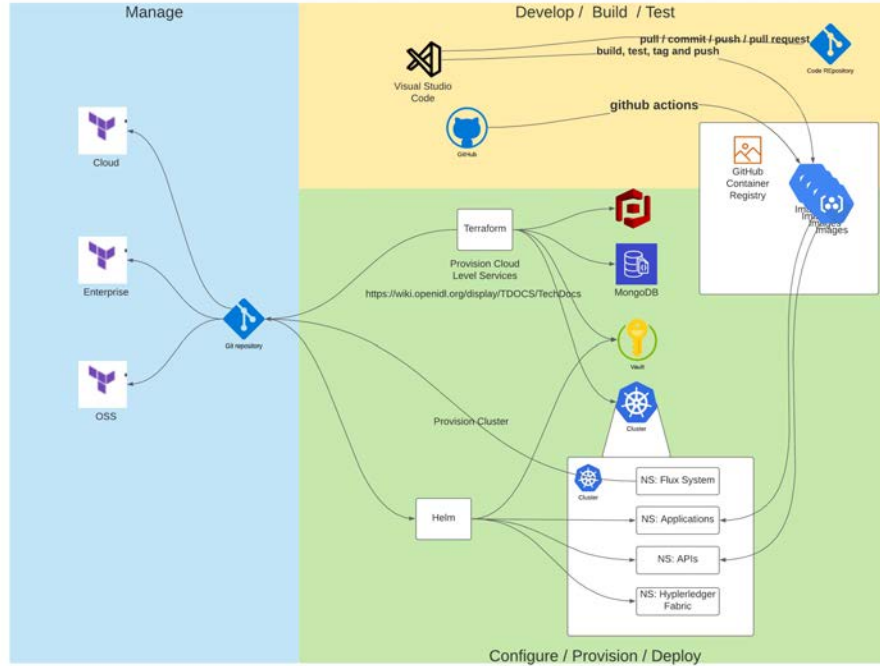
Manage

Develop / Build / Test

pull / commit / push / pull request

build, test, tag and push

Code REpository

Visual Studio Code

GitHub

github actions

GitHub Container Registry

Im Im Images

Cloud

Enterprise

OSS

Git repository

Terraform

Provision Cloud Level Services

https://wiki.openidl.org/display/TDOCS/TechDocs

MongoDB

Vault

Cluster

Provision Cluster

Cluster

NS: Flux System

Helm

NS: Applications

NS: APIs

NS: Hyplerledger Fabric

Configure / Provision / Deploy